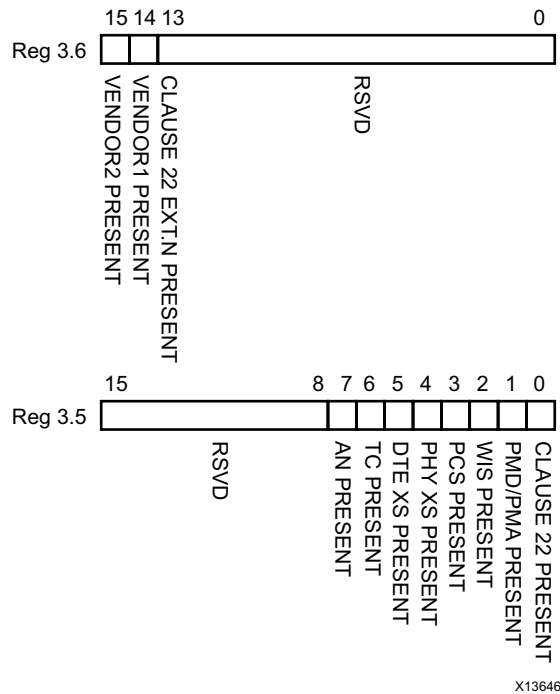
15 14 13 0

Reg 3.6

VENDOR2 PRESENT
VENDOR1 PRESENT
CLAUSE 22 EXT.N PRESENT
RSVD

15 8 7 6 5 4 3 2 1 0

Reg 3.5

RSVD
AN PRESENT
TC PRESENT
DTE XS PRESENT
PHY XS PRESENT
PCS PRESENT
WIS PRESENT
PMD/PMA PRESENT
CLAUSE 22 PRESENT

X13646